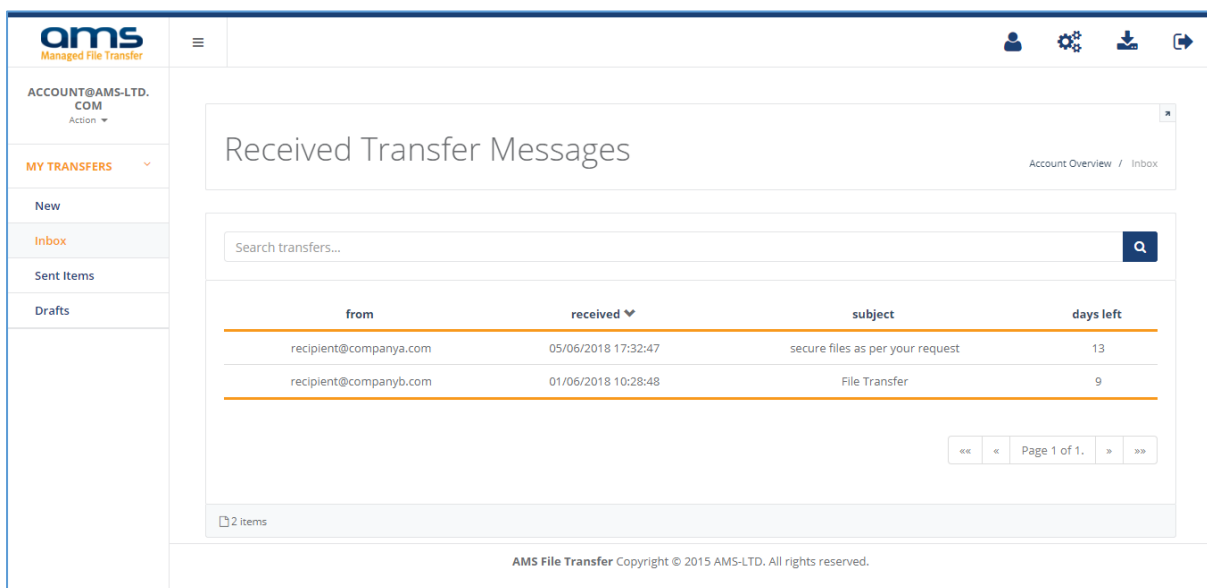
ams
Managed File Transfer

ACCOUNT@AMS-LTD.COM
Action

MY TRANSFERS

New

Inbox

Sent Items

Drafts

Received Transfer Messages

Account Overview / Inbox

Search transfers...

| from | received | subject | days left |
|---|---|---|---|
| recipient@companya.com | 05/06/2018 17:32:47 | secure files as per your request | 13 |
| recipient@companyb.com | 01/06/2018 10:28:48 | File Transfer | 9 |

«« « Page 1 of 1. » »»

2 items

AMS File Transfer Copyright © 2015 AMS-LTD. All rights reserved.